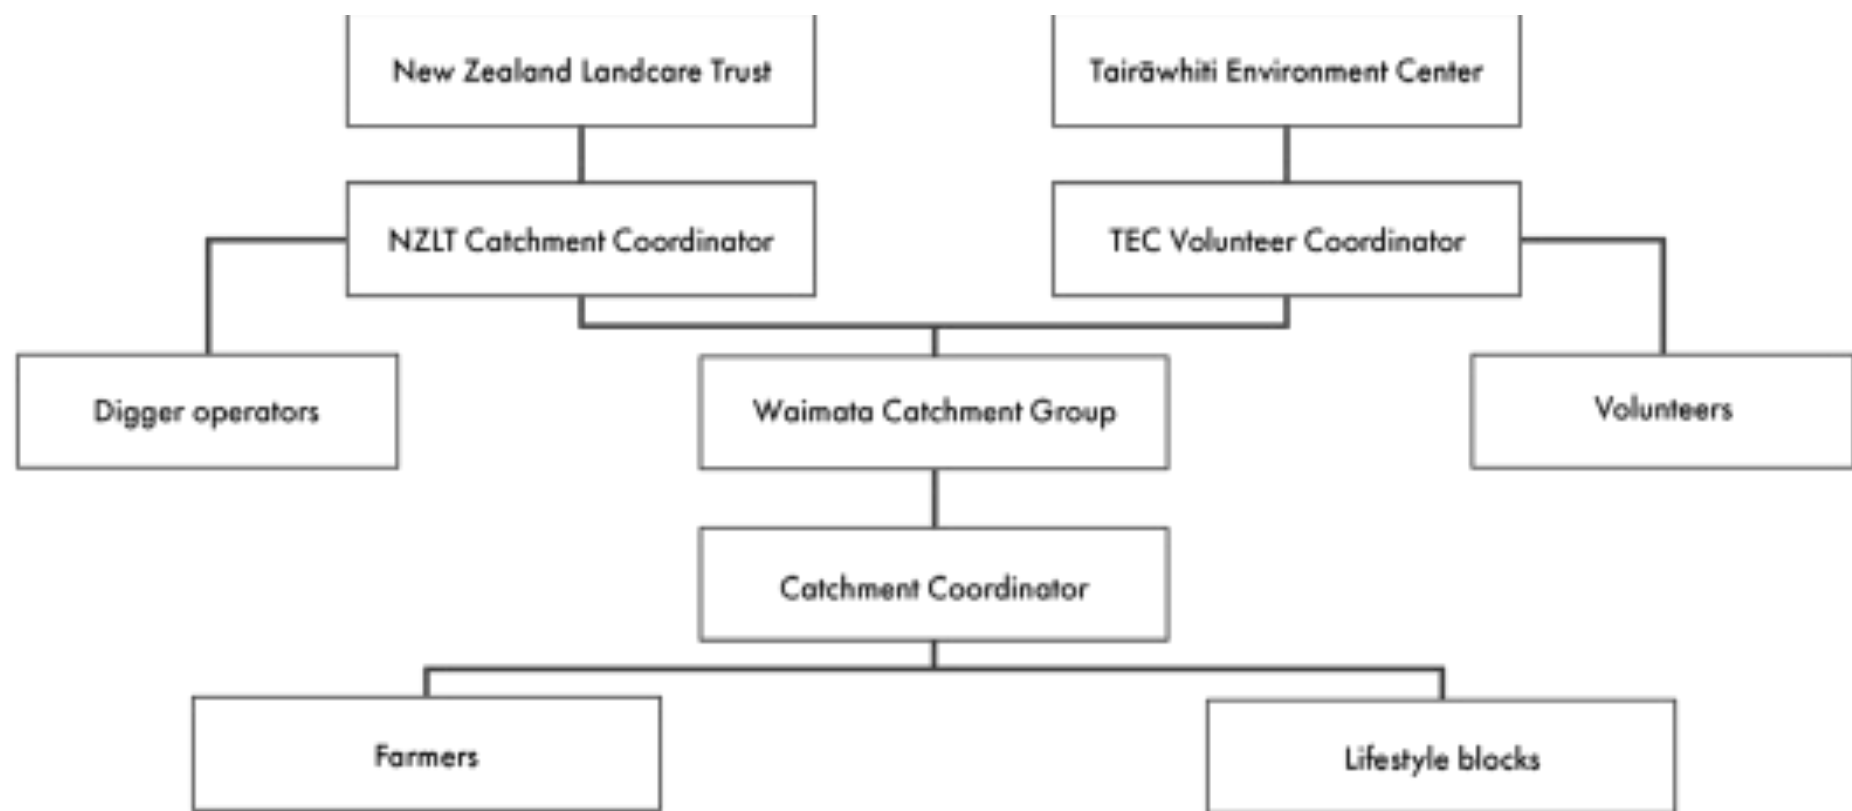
New Zealand Landcare Trust

Tairāwhiti Environment Center

NZLT Catchment Coordinator

TEC Volunteer Coordinator

Digger operators

Waimata Catchment Group

Volunteers

Catchment Coordinator

Farmers

Lifestyle blocks